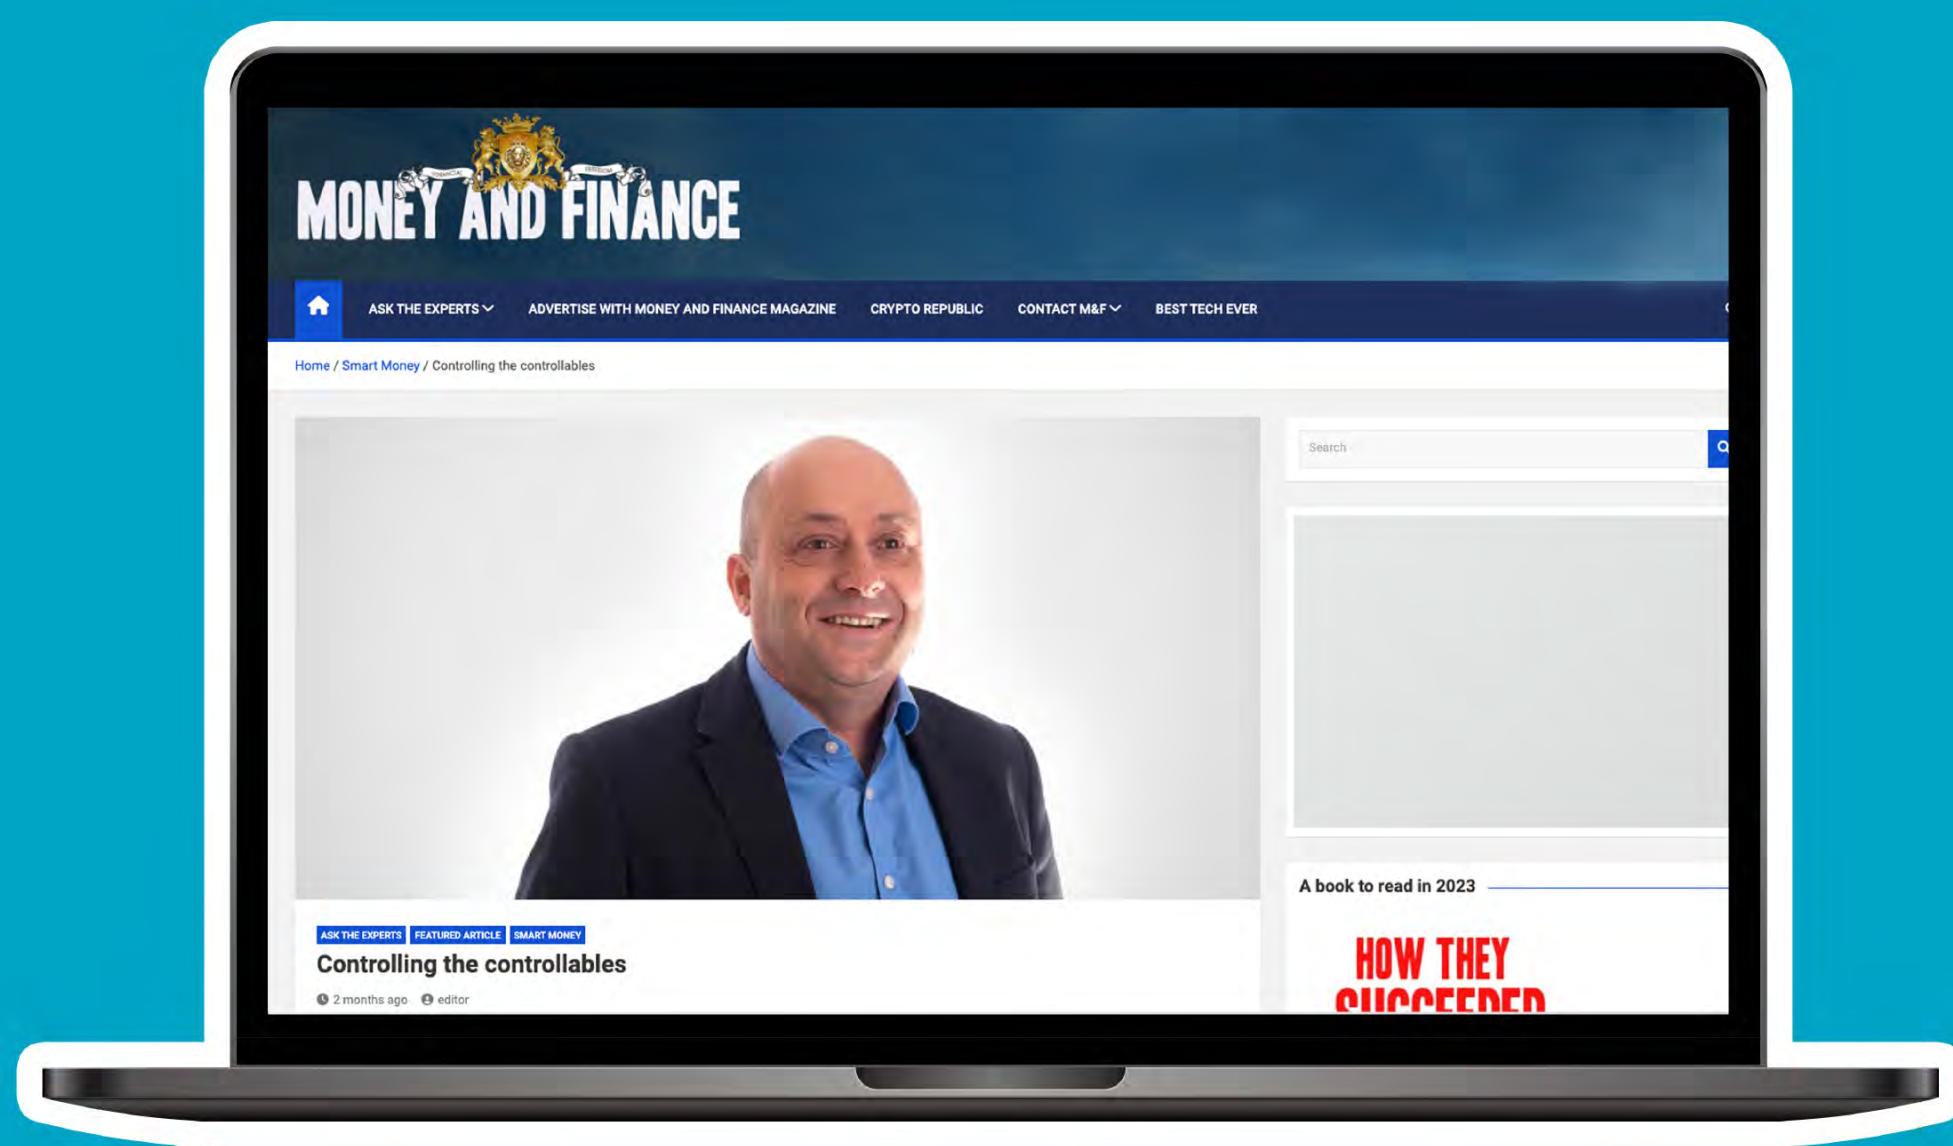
MONEY AND FINANCE

ASK THE EXPERTS
ADVERTISE WITH MONEY AND FINANCE MAGAZINE
CRYPTO REPUBLIC
CONTACT M&F
BEST TECH EVER

Home / Smart Money / Controlling the controllables

Search

ASK THE EXPERTS FEATURED ARTICLE SMART MONEY

Controlling the controllables

2 months ago editor

A book to read in 2023

HOW THEY
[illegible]